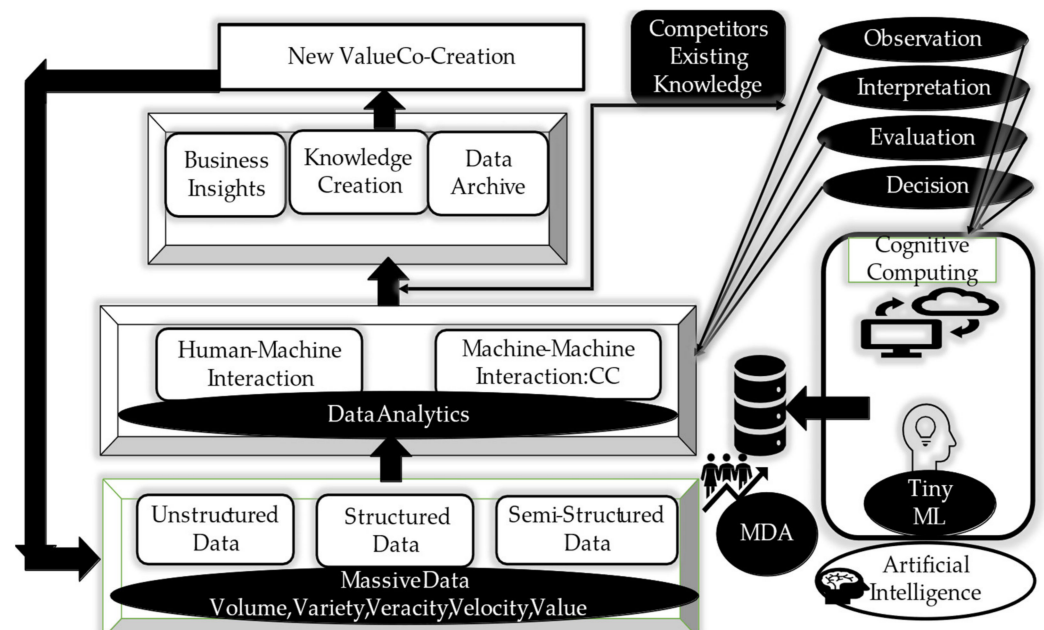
New ValueCo-Creation

Competitors Existing Knowledge

Observation

Interpretation

Evaluation

Decision

Business Insights

Knowledge Creation

Data Archive

Cognitive Computing

Human-Machine Interaction

Machine-Machine Interaction:CC

DataAnalytics

Tiny ML

MDA

Unstructured Data

Structured Data

Semi-Structured Data

MassiveData Volume,Variety,Veracity,Velocity,Value

Artificial Intelligence